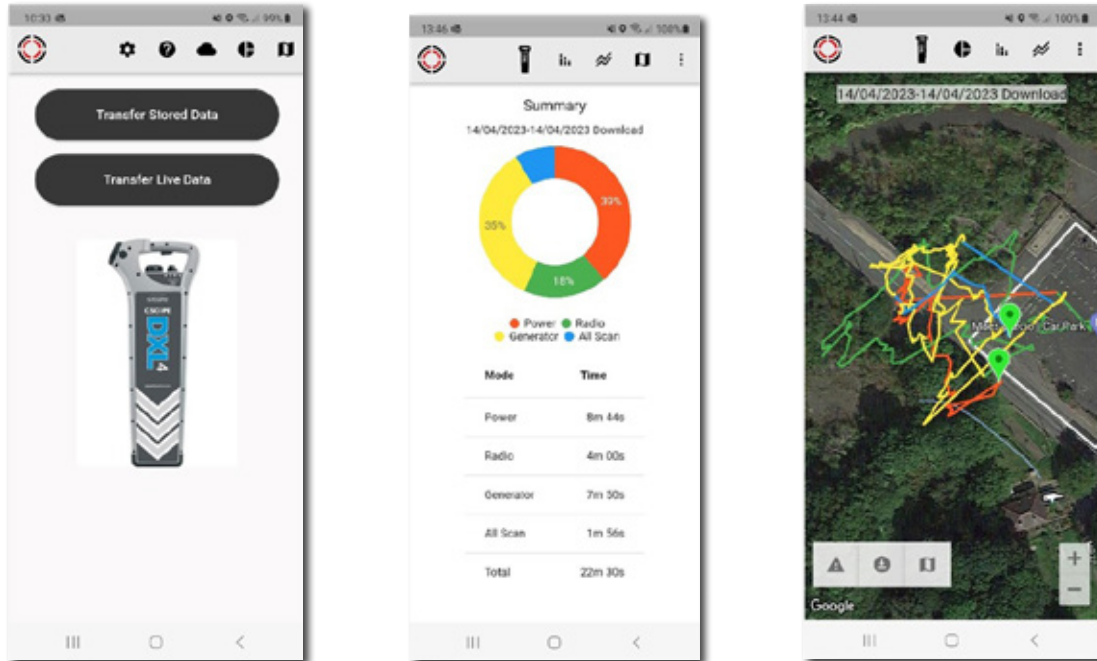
10:33 99%

Transfer Stored Data

Transfer Live Data

C.SCOPE
DXL

13:46 100%

Summary

14/04/2023-14/04/2023 Download

33%
18%
35%

Power Radio
Generator All Scan

| Mode | Time |
|---|---|
| Power | 8m 44s |
| Radio | 4m 00s |
| Generator | 7m 50s |
| All Scan | 1m 56s |
| Total | 22m 30s |

13:44 100%

14/04/2023-14/04/2023 Download

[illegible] Car Park

+
−

Google